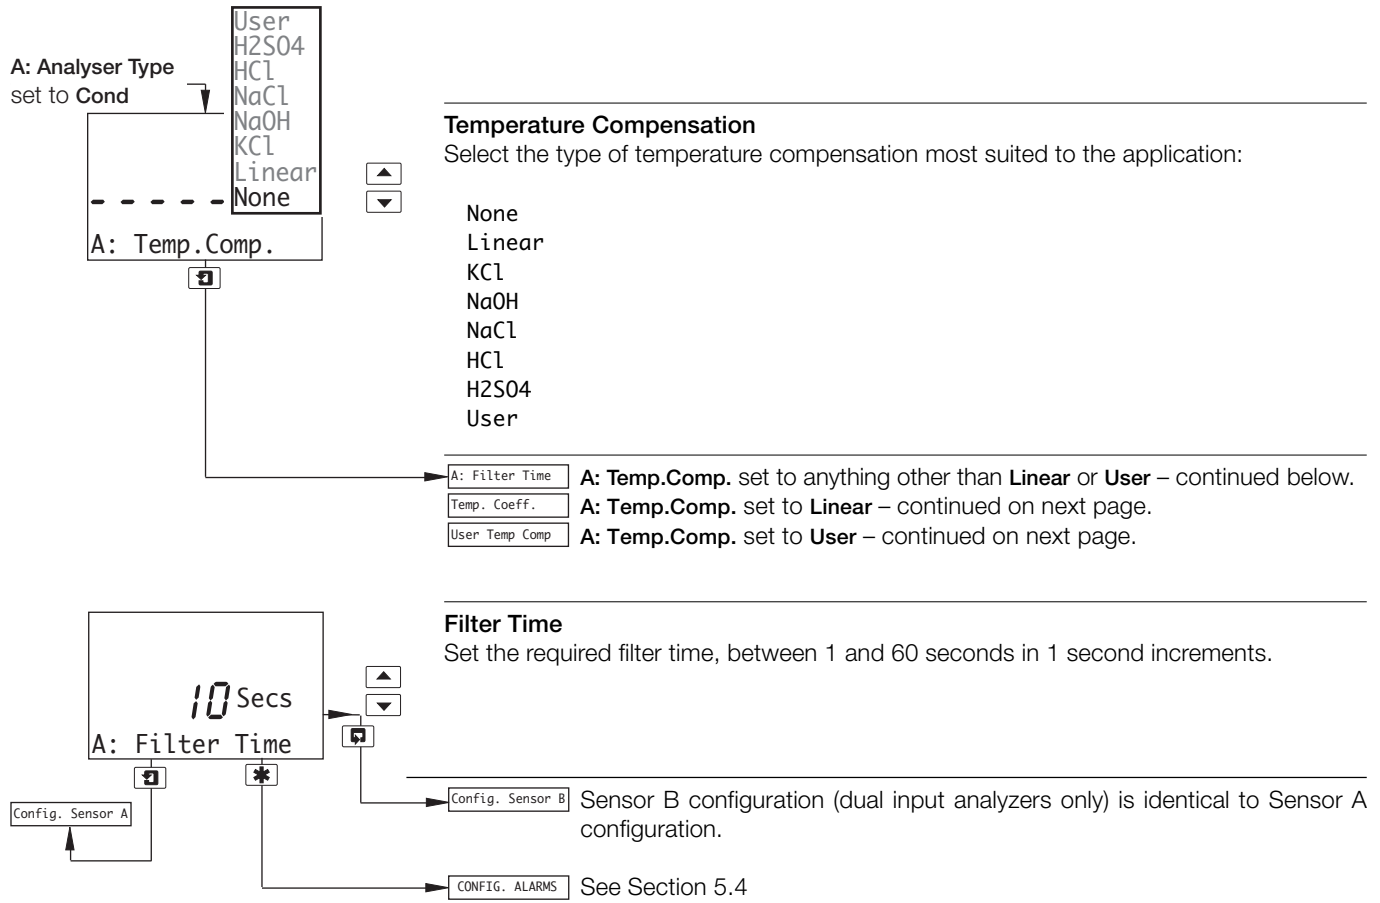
A: Analyser Type
set to Cond

User
H2SO4
HCl
NaCl
NaOH
KCl
Linear
None

A: Temp.Comp.

Temperature Compensation
Select the type of temperature compensation most suited to the application:

None
Linear
KCl
NaOH
NaCl
HCl
H2SO4
User

A: Filter Time A: Temp.Comp. set to anything other than Linear or User – continued below.
Temp. Coeff. A: Temp.Comp. set to Linear – continued on next page.
User Temp Comp A: Temp.Comp. set to User – continued on next page.

10 Secs
A: Filter Time

Config. Sensor A

Filter Time
Set the required filter time, between 1 and 60 seconds in 1 second increments.

Config. Sensor B Sensor B configuration (dual input analyzers only) is identical to Sensor A configuration.

CONFIG. ALARMS See Section 5.4